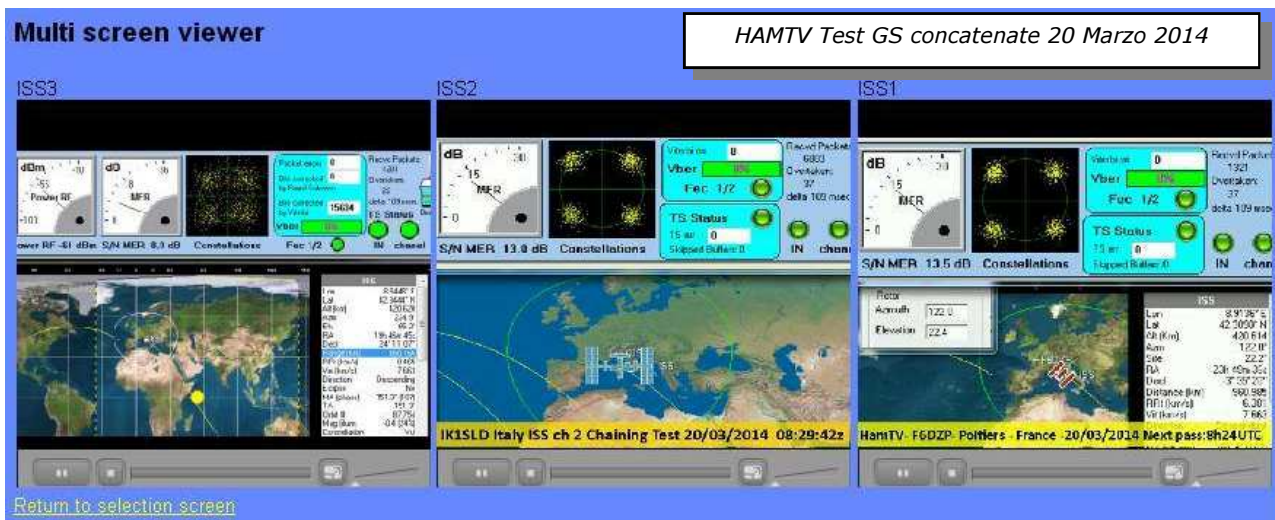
Multi screen viewer

HAMTV Test GS concatenate 20 Marzo 2014

ISS3

dBm
Power RF
dB
MER
ower RF -61 dBm S/N MER 8.3 dB Constellations
Packet errors 0
Bits corrected by Reed-Solomon 0
Bits corrected by Viterbi 15634
Vber
Fec 1/2
TS Status
IN chanel

ISS2

dB
15
MER
S/N MER 13.0 dB Constellations
Viterbi err 0
Vber
Fec 1/2
TS Status
Skipped Buffers 0
IN chan
Recvd Packets 6803
Overtaken 37
delta 109 msec
IK1SLD Italy ISS ch 2 Chaining Test 20/03/2014 08:29:42z

ISS1

dB
15
MER
S/N MER 13.5 dB Constellations
Viterbi err 0
Vber
Fec 1/2
TS Status
Skipped Buffers 0
IN chan
Recvd Packets 1321
Overtaken 37
delta 109 msec
Rotor
Azimuth 122.0
Elevation 22.4
ISS
HamTV - F6DZP - Poitiers - France - 20/03/2014 Next pass: 8h24 UTC

Return to selection screen